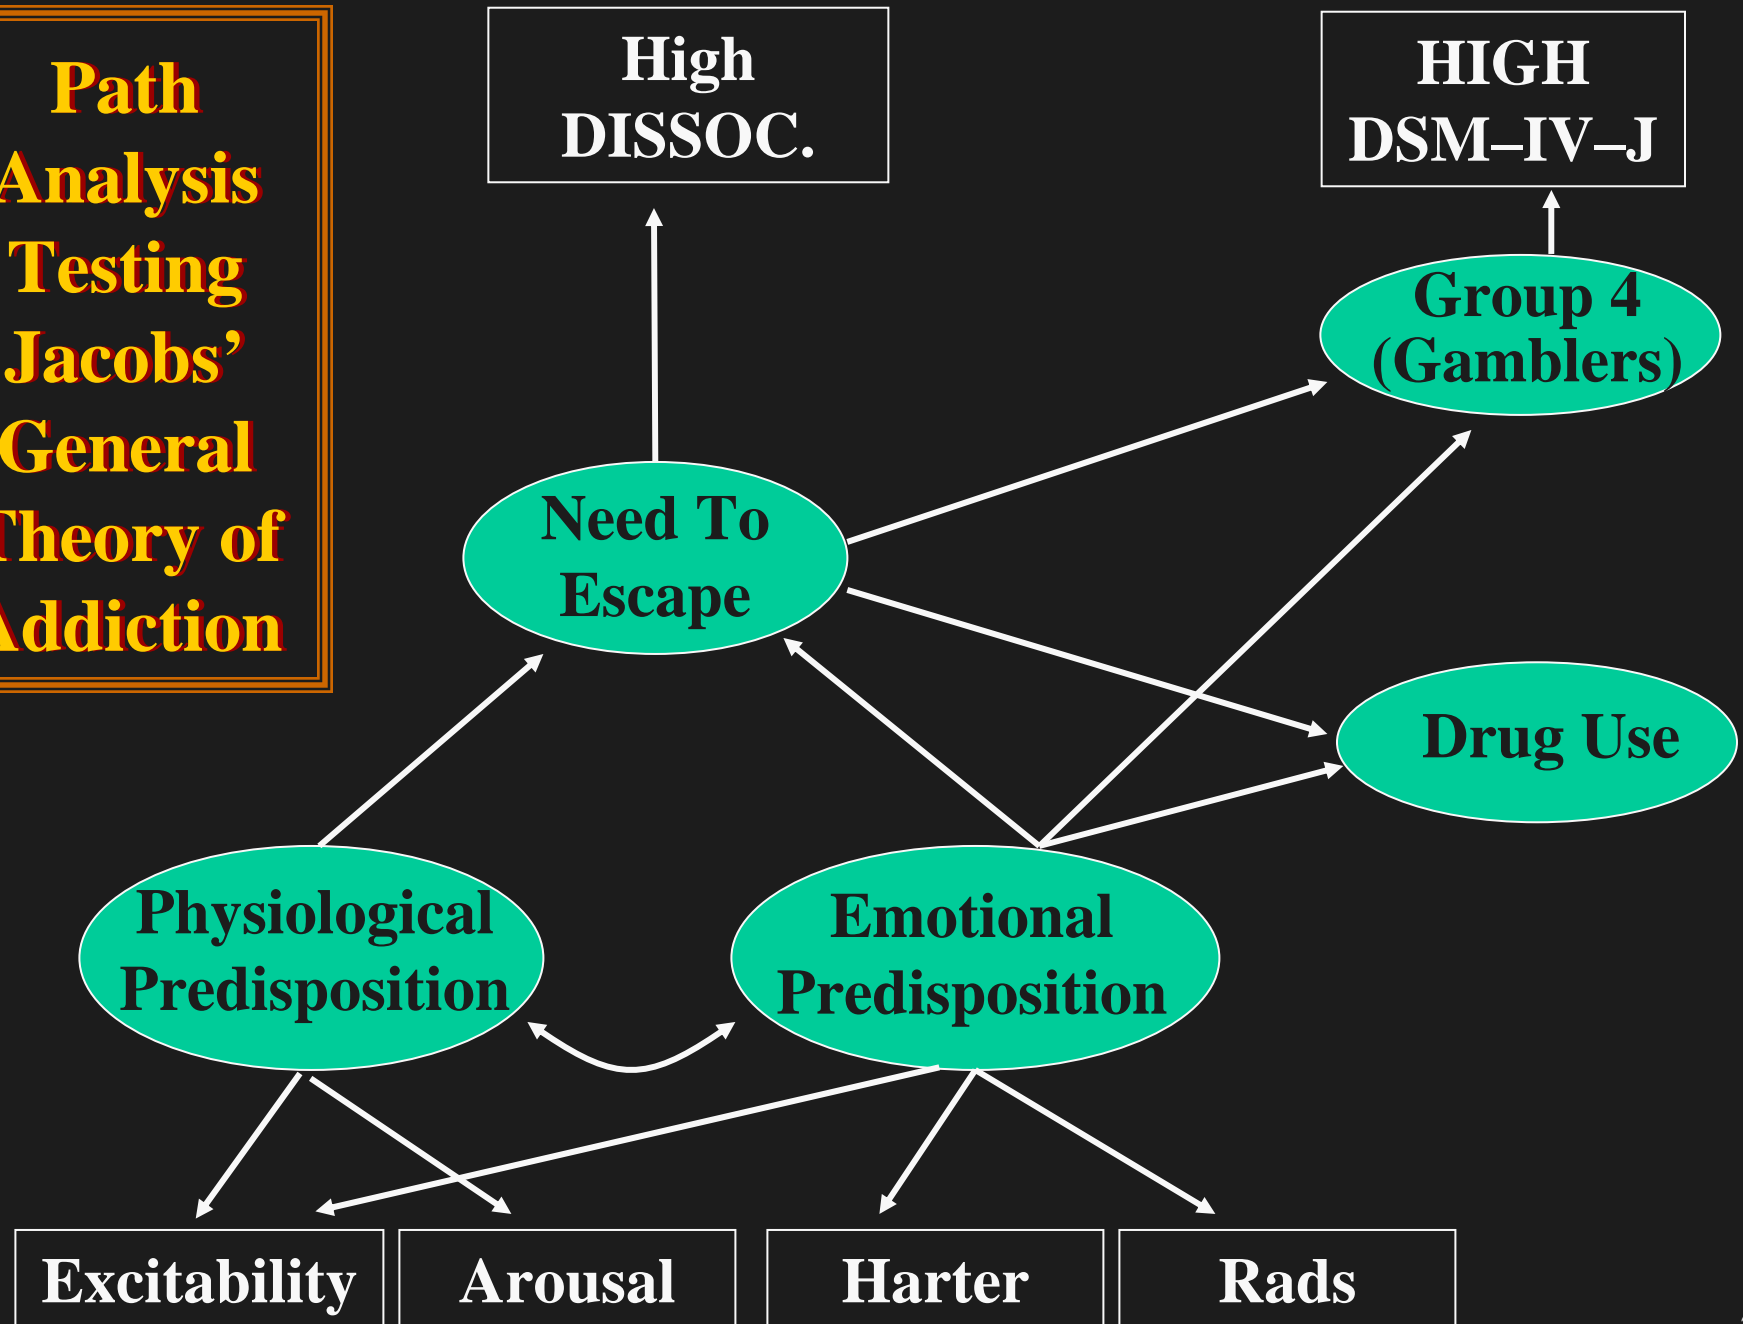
Path
Analysis
Testing
Jacobs'
General
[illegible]heory of
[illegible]ddiction

High
DISSOC.

HIGH
DSM–IV–J

Group 4
(Gamblers)

Need To
Escape

Drug Use

Physiological
Predisposition

Emotional
Predisposition

Excitability

Arousal

Harter

Rads